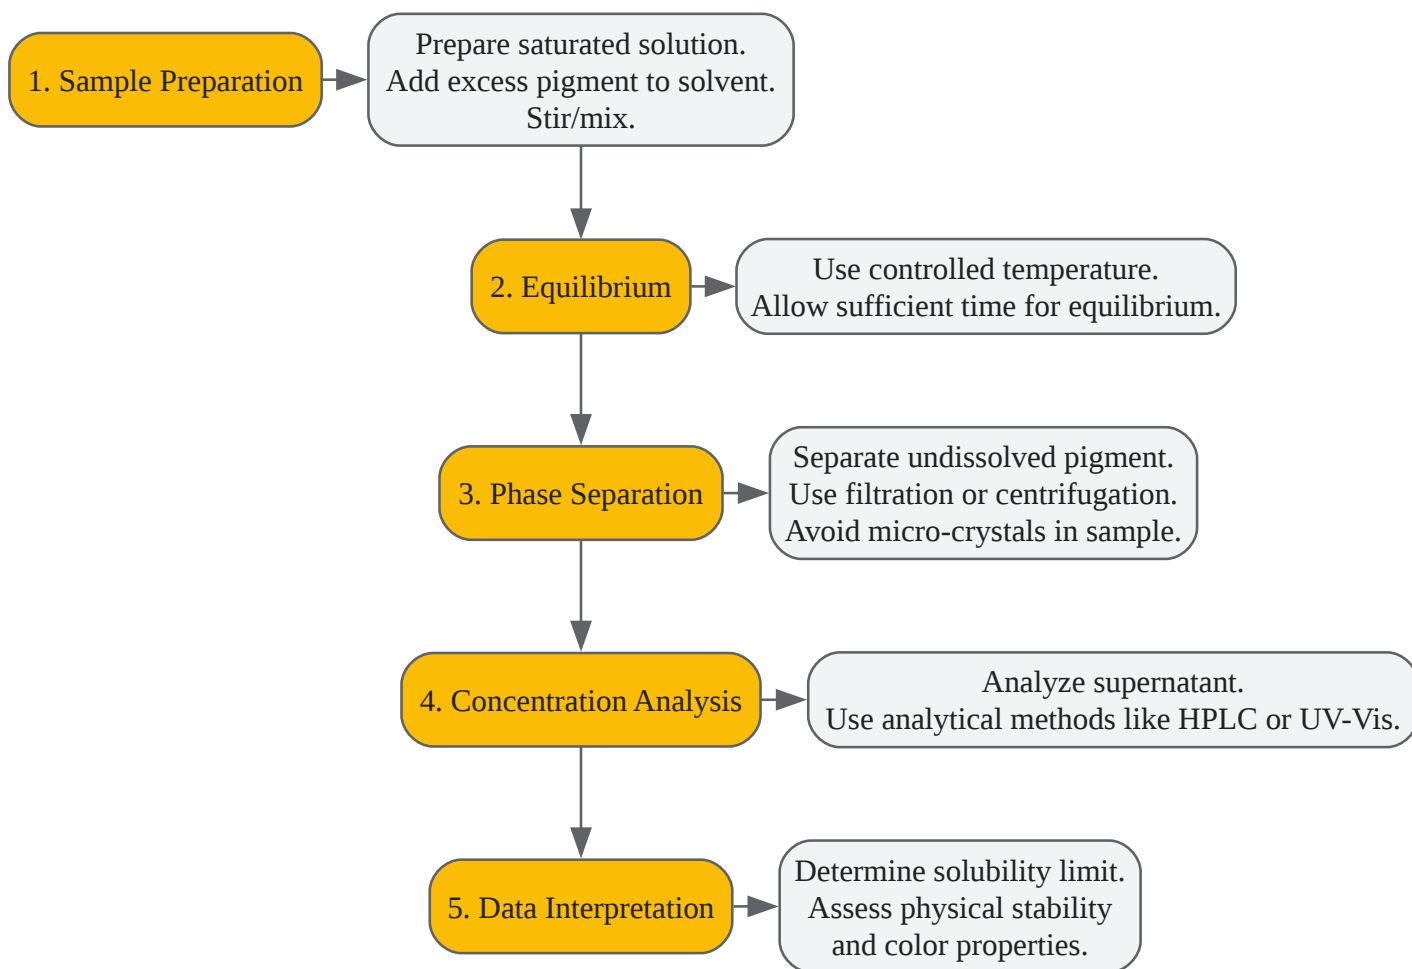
1. Sample Preparation

Prepare saturated solution.
Add excess pigment to solvent.
Stir/mix.

2. Equilibrium

Use controlled temperature.
Allow sufficient time for equilibrium.

3. Phase Separation

Separate undissolved pigment.
Use filtration or centrifugation.
Avoid micro-crystals in sample.

4. Concentration Analysis

Analyze supernatant.
Use analytical methods like HPLC or UV-Vis.

5. Data Interpretation

Determine solubility limit.
Assess physical stability
and color properties.